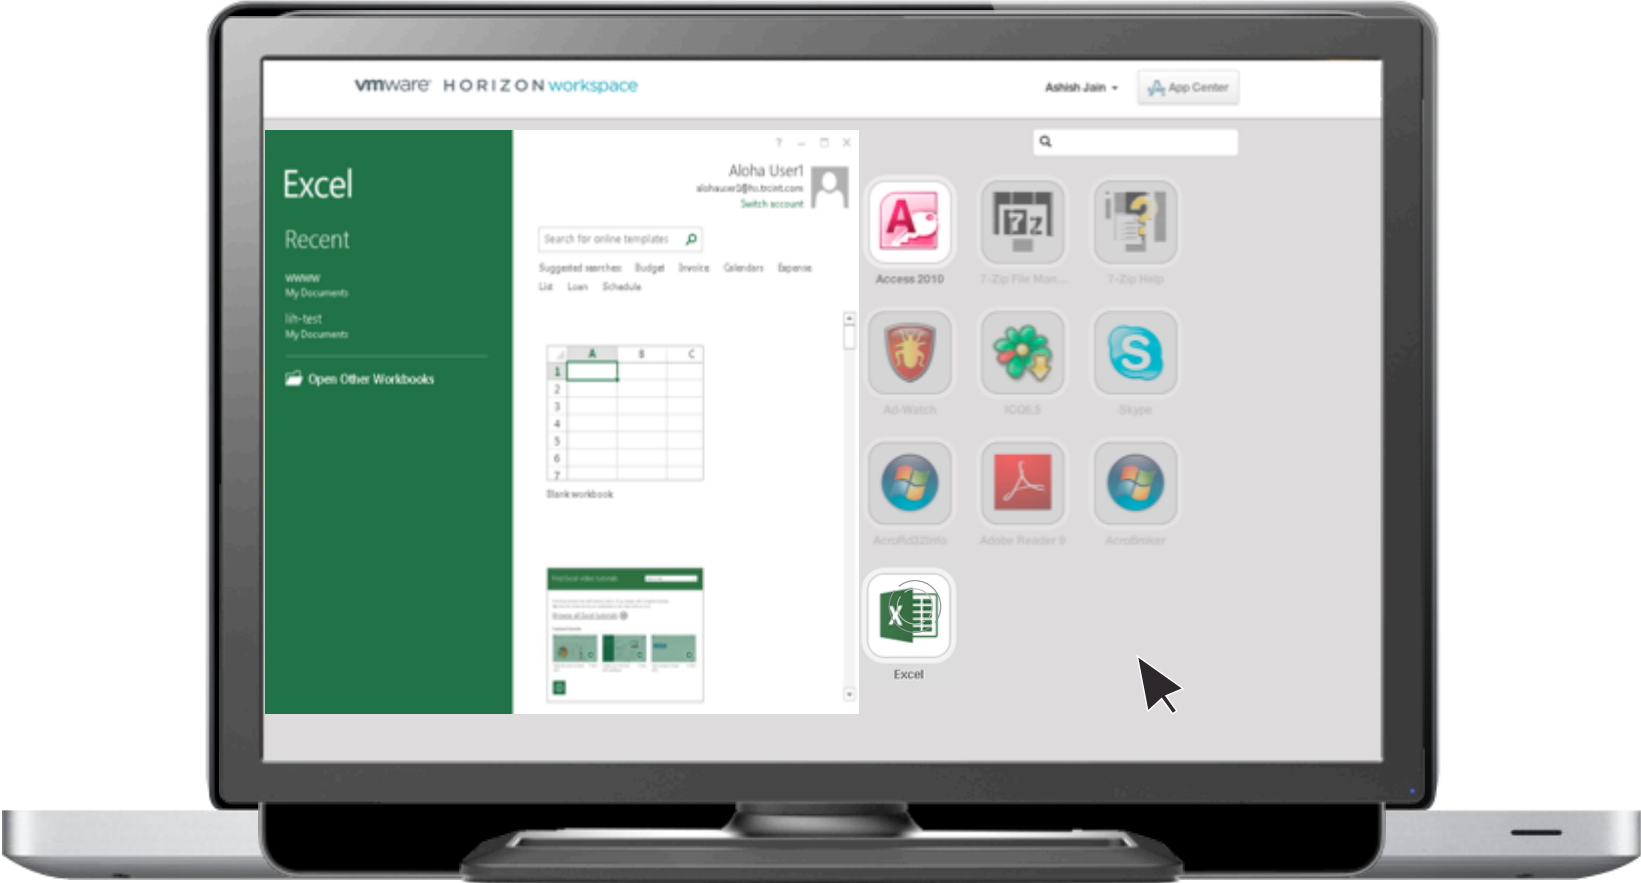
vmware HORIZON workspace

Ashish Jain

App Center

Excel

Recent

wwww
My Documents

lih-test
My Documents

Open Other Workbooks

? – □ ×

Aloha User1
alohauser1@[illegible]
Switch account

Search for online templates

Suggested searches: Budget Invoice Calendars Expense List Loan Schedule

| | A | B | C |
|---|---|---|---|
| 1 | | | |
| 2 | | | |
| 3 | | | |
| 4 | | | |
| 5 | | | |
| 6 | | | |
| 7 | | | |

Blank workbook

Access 2010

7-Zip File Man...

7-Zip Help

Ad-Watch

ICQ6.5

Skype

AcroRd32Info

Adobe Reader 9

AcroBroker

Excel